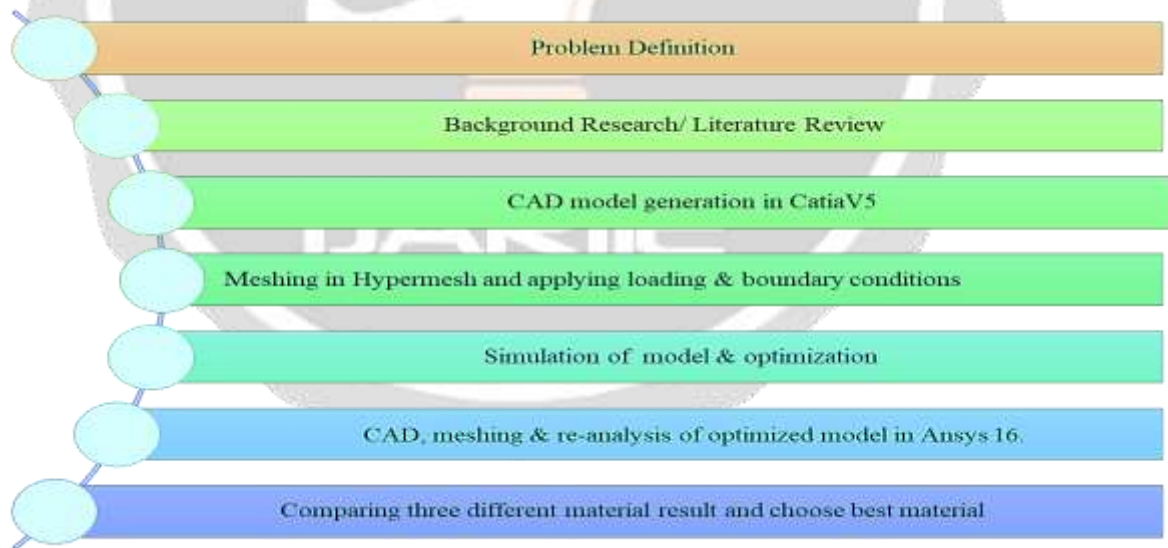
Problem Definition

Background Research/ Literature Review

CAD model generation in CatiaV5

Meshing in Hypermesh and applying loading & boundary conditions

Simulation of model & optimization

CAD, meshing & re-analysis of optimized model in Ansys 16.

Comparing three different material result and choose best material